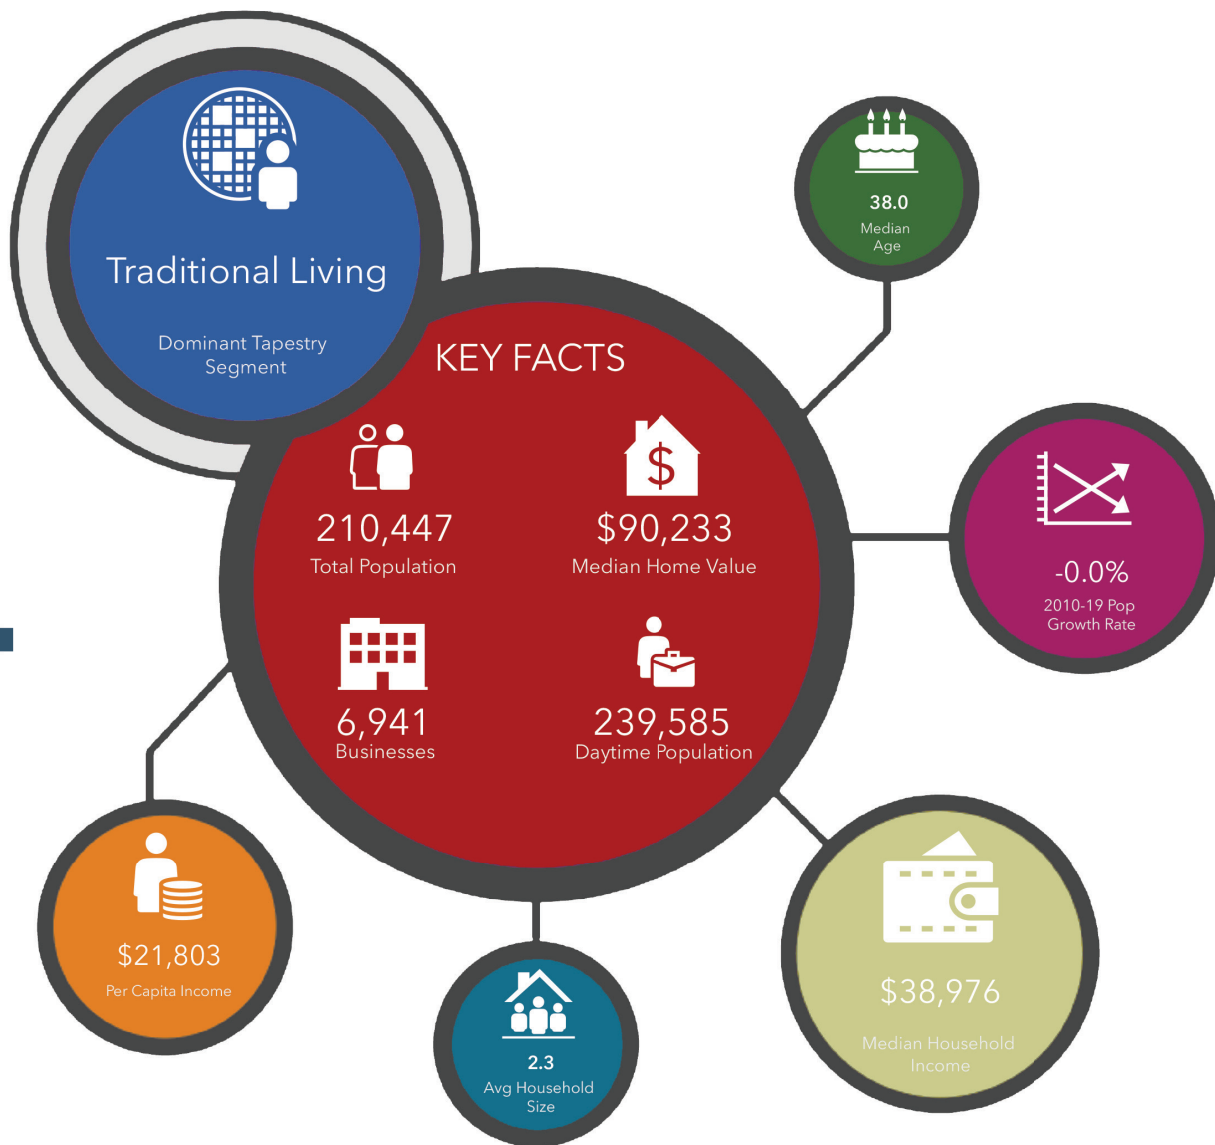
Traditional Living

Dominant Tapestry Segment

38.0
Median Age

KEY FACTS

210,447
Total Population

$90,233
Median Home Value

-0.0%
2010-19 Pop Growth Rate

6,941
Businesses

239,585
Daytime Population

$21,803
Per Capita Income

2.3
Avg Household Size

$38,976
Median Household Income